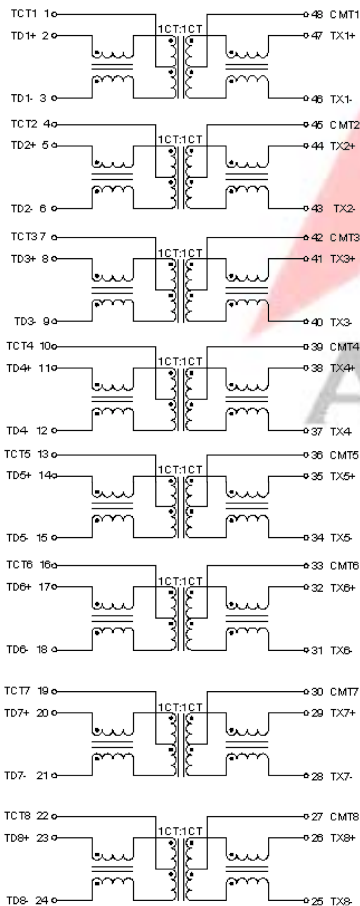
TCT1 1
TD1+ 2
TD1- 3
1CT:1CT
48 CMT1
47 TX1+
46 TX1-

TCT2 4
TD2+ 5
TD2- 6
1CT:1CT
45 CMT2
44 TX2+
43 TX2-

TCT3 7
TD3+ 8
TD3- 9
1CT:1CT
42 CMT3
41 TX3+
40 TX3-

TCT4 10
TD4+ 11
TD4- 12
1CT:1CT
39 CMT4
38 TX4+
37 TX4-

TCT5 13
TD5+ 14
TD5- 15
1CT:1CT
36 CMT5
35 TX5+
34 TX5-

TCT6 16
TD6+ 17
TD6- 18
1CT:1CT
33 CMT6
32 TX6+
31 TX6-

TCT7 19
TD7+ 20
TD7- 21
1CT:1CT
30 CMT7
29 TX7+
28 TX7-

TCT8 22
TD8+ 23
TD8- 24
1CT:1CT
27 CMT8
26 TX8+
25 TX8-